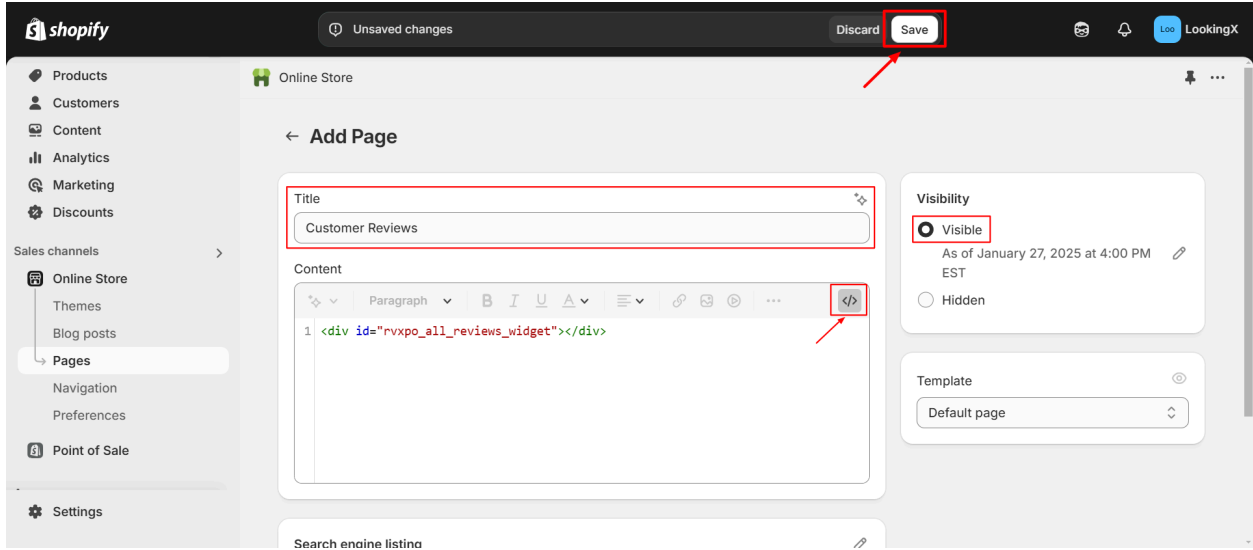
shopify

Unsaved changes

Discard

Save

Loo LookingX

Products
Customers
Content
Analytics
Marketing
Discounts

Sales channels

Online Store
Themes
Blog posts
Pages
Navigation
Preferences

Point of Sale

Settings

Online Store

← Add Page

Title

Customer Reviews

Content

Paragraph

B I U A

1 <div id="rvxpo_all_reviews_widget"></div>

Search engine listing

Visibility

Visible

As of January 27, 2025 at 4:00 PM EST

Hidden

Template

Default page